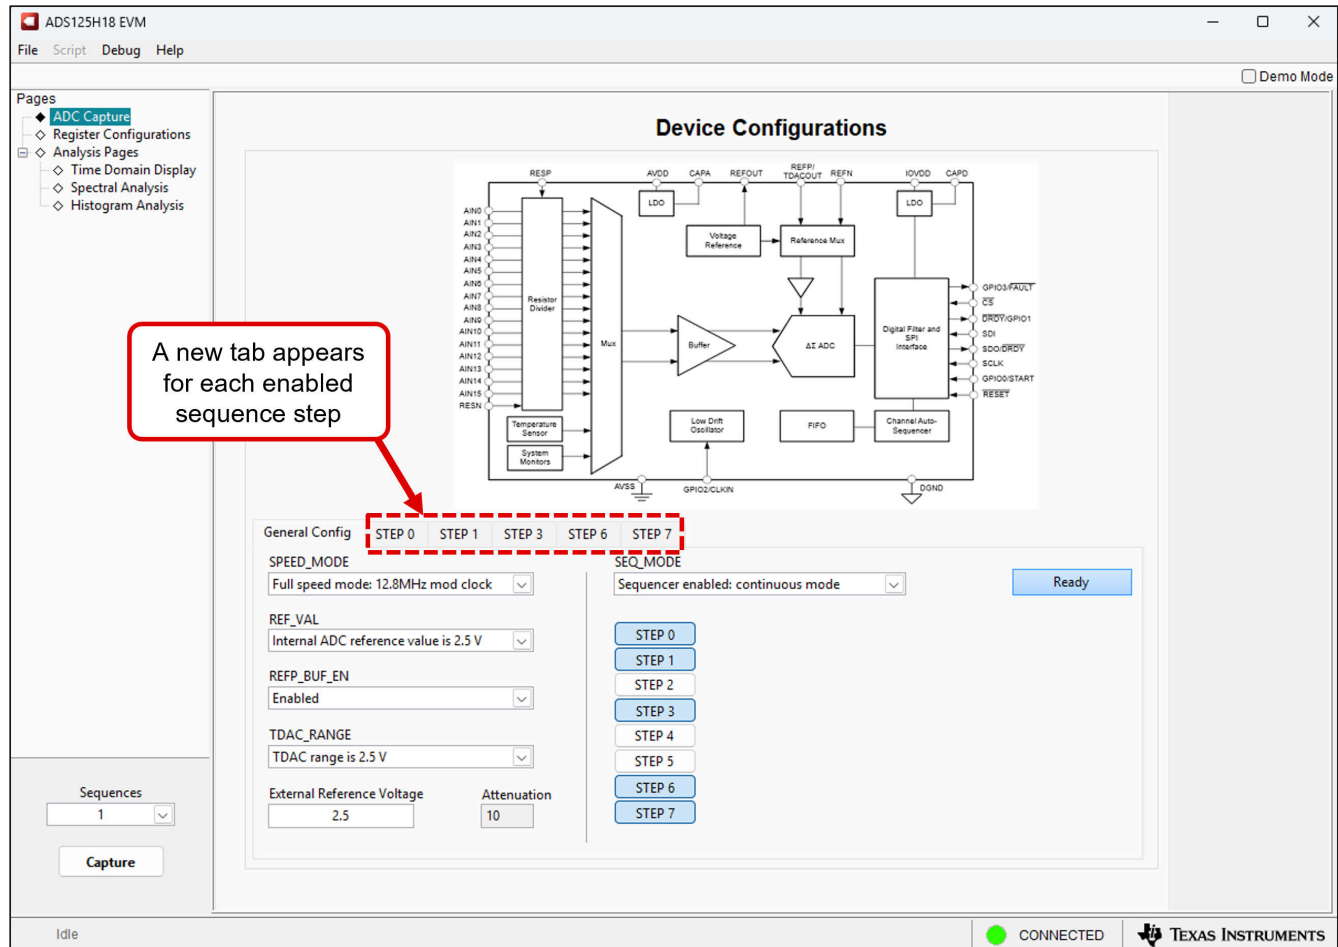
ADS125H18 EVM

File Script Debug Help

Demo Mode

Pages
ADC Capture
Register Configurations
Analysis Pages
Time Domain Display
Spectral Analysis
Histogram Analysis

Device Configurations

RESP AVDD CAPA REFOUT REFP/TDACOUT REFN IOVDD CAPD

LDO LDO

Voltage Reference Reference Mux

AIN0 AIN1 AIN2 AIN3 AIN4 AIN5 AIN6 AIN7 AIN8 AIN9 AIN10 AIN11 AIN12 AIN13 AIN14 AIN15 RESN

Resistor Divider

Mux

Buffer

ΔΣ ADC

Digital Filter and SPI Interface

GPIO3/$\overline{FAULT}$
$\overline{CS}$
$\overline{DRDY}$/GPIO1
SDI
SDO/$\overline{DRDY}$
SCLK
GPIO0/START
$\overline{RESET}$

Temperature Sensor

System Monitors

Low Drift Oscillator

FIFO

Channel Auto-Sequencer

AVSS GPIO2/CLKIN DGND

A new tab appears for each enabled sequence step

General Config STEP 0 STEP 1 STEP 3 STEP 6 STEP 7

SPEED_MODE
Full speed mode: 12.8MHz mod clock

REF_VAL
Internal ADC reference value is 2.5 V

REFP_BUF_EN
Enabled

TDAC_RANGE
TDAC range is 2.5 V

External Reference Voltage
2.5

Attenuation
10

SEQ_MODE
Sequencer enabled: continuous mode

Ready

STEP 0
STEP 1
STEP 2
STEP 3
STEP 4
STEP 5
STEP 6
STEP 7

Sequences
1

Capture

Idle

CONNECTED

Texas Instruments